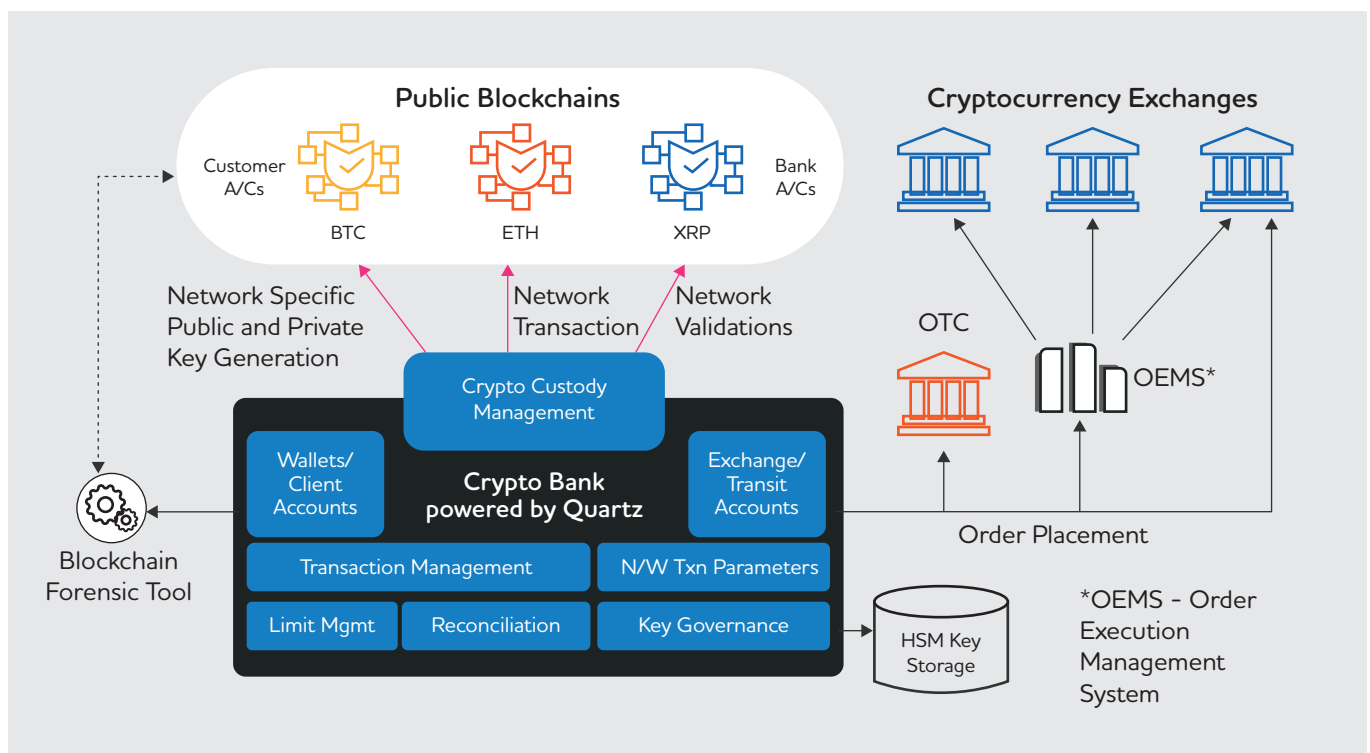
Public Blockchains

Customer A/Cs

BTC

ETH

XRP

Bank A/Cs

Cryptocurrency Exchanges

Network Specific Public and Private Key Generation

Network Transaction

Network Validations

OTC

OEMS*

Crypto Custody Management

Wallets/ Client Accounts

Crypto Bank powered by Quartz

Exchange/ Transit Accounts

Order Placement

Blockchain Forensic Tool

Transaction Management

N/W Txn Parameters

Limit Mgmt

Reconciliation

Key Governance

HSM Key Storage

*OEMS - Order Execution Management System